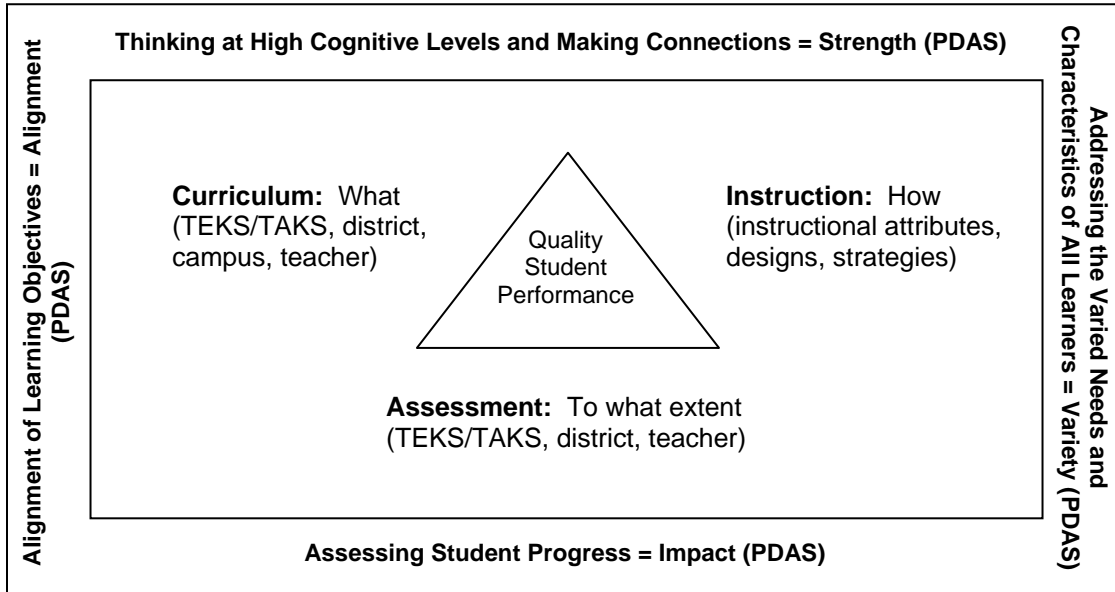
Thinking at High Cognitive Levels and Making Connections = Strength (PDAS)

Alignment of Learning Objectives = Alignment (PDAS)

Addressing the Varied Needs and Characteristics of All Learners = Variety (PDAS)

Curriculum: What (TEKS/TAKS, district, campus, teacher)

Quality Student Performance

Instruction: How (instructional attributes, designs, strategies)

Assessment: To what extent (TEKS/TAKS, district, teacher)

Assessing Student Progress = Impact (PDAS)